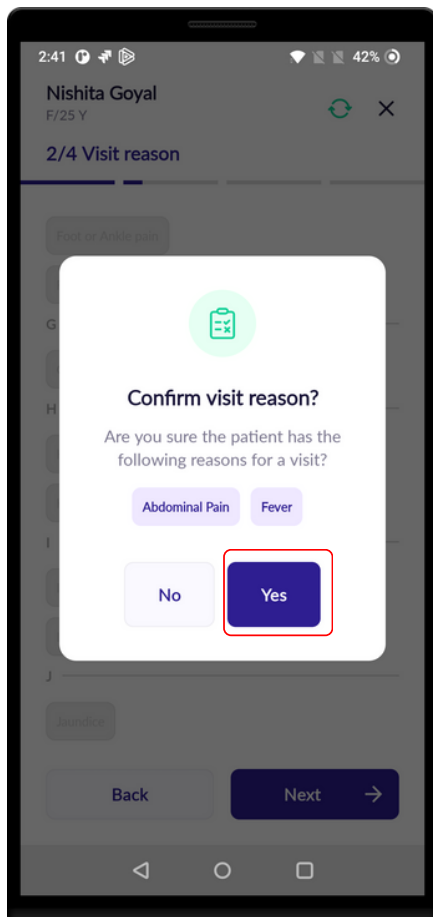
2:41 42%

Nishita Goyal
F/25 Y

2/4 Visit reason

Foot or Ankle pain

G

H

I

J

Jaundice

Confirm visit reason?

Are you sure the patient has the following reasons for a visit?

Abdominal Pain
Fever

No
Yes

Back
Next